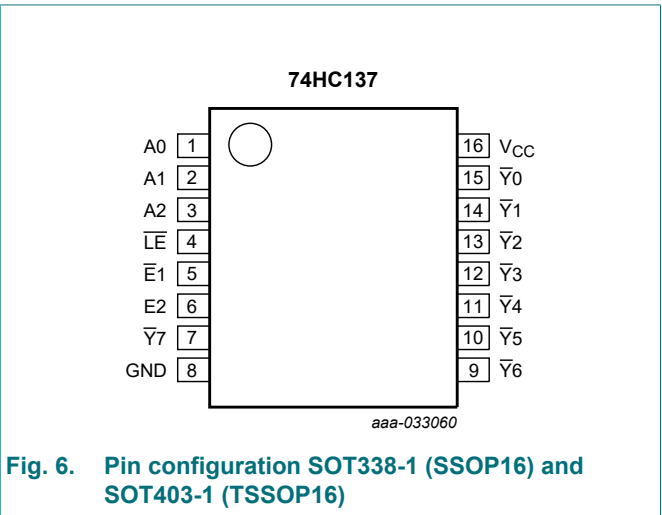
74HC137

A0 1
A1 2
A2 3
$\overline{LE}$ 4
$\overline{E}1$ 5
E2 6
$\overline{Y}7$ 7
GND 8

16 $V_{CC}$
15 $\overline{Y}0$
14 $\overline{Y}1$
13 $\overline{Y}2$
12 $\overline{Y}3$
11 $\overline{Y}4$
10 $\overline{Y}5$
9 $\overline{Y}6$

aaa-033060

Fig. 6. Pin configuration SOT338-1 (SSOP16) and SOT403-1 (TSSOP16)